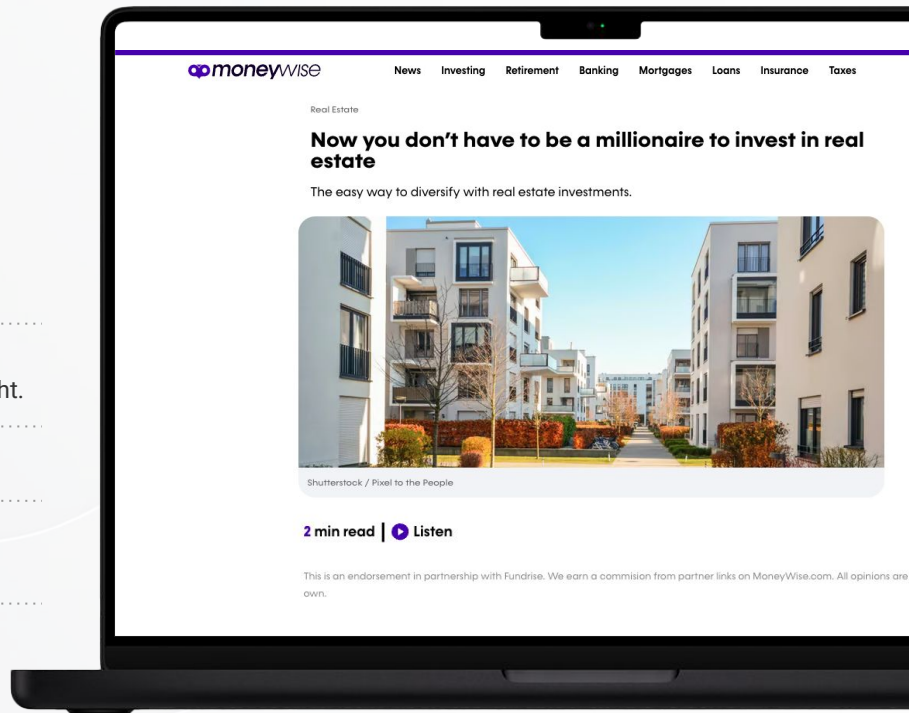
ht.

moneywise

News Investing Retirement Banking Mortgages Loans Insurance Taxes

Real Estate

Now you don't have to be a millionaire to invest in real estate

The easy way to diversify with real estate investments.

Shutterstock / Pixel to the People

2 min read | Listen

This is an endorsement in partnership with Fundrise. We earn a commision from partner links on MoneyWise.com. All opinions are own.